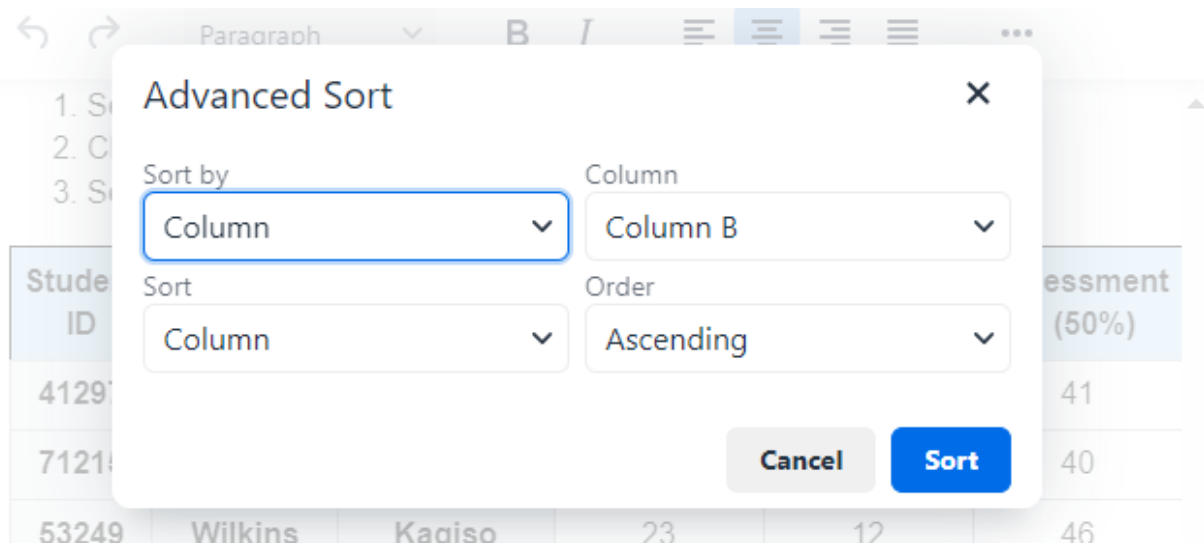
Paragraph B I ...

1. S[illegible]
2. C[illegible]
3. S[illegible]

| Stude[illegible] ID | | | | | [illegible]essment (50%) |
|---|---|---|---|---|---|
| 4129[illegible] | | | | | 41 |
| 7121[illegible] | | | | | 40 |
| 53249 | Wilkins | Kagiso | 23 | 12 | 46 |

Advanced Sort
×

Sort by
Column

Column
Column B

Sort
Column

Order
Ascending

Cancel
Sort